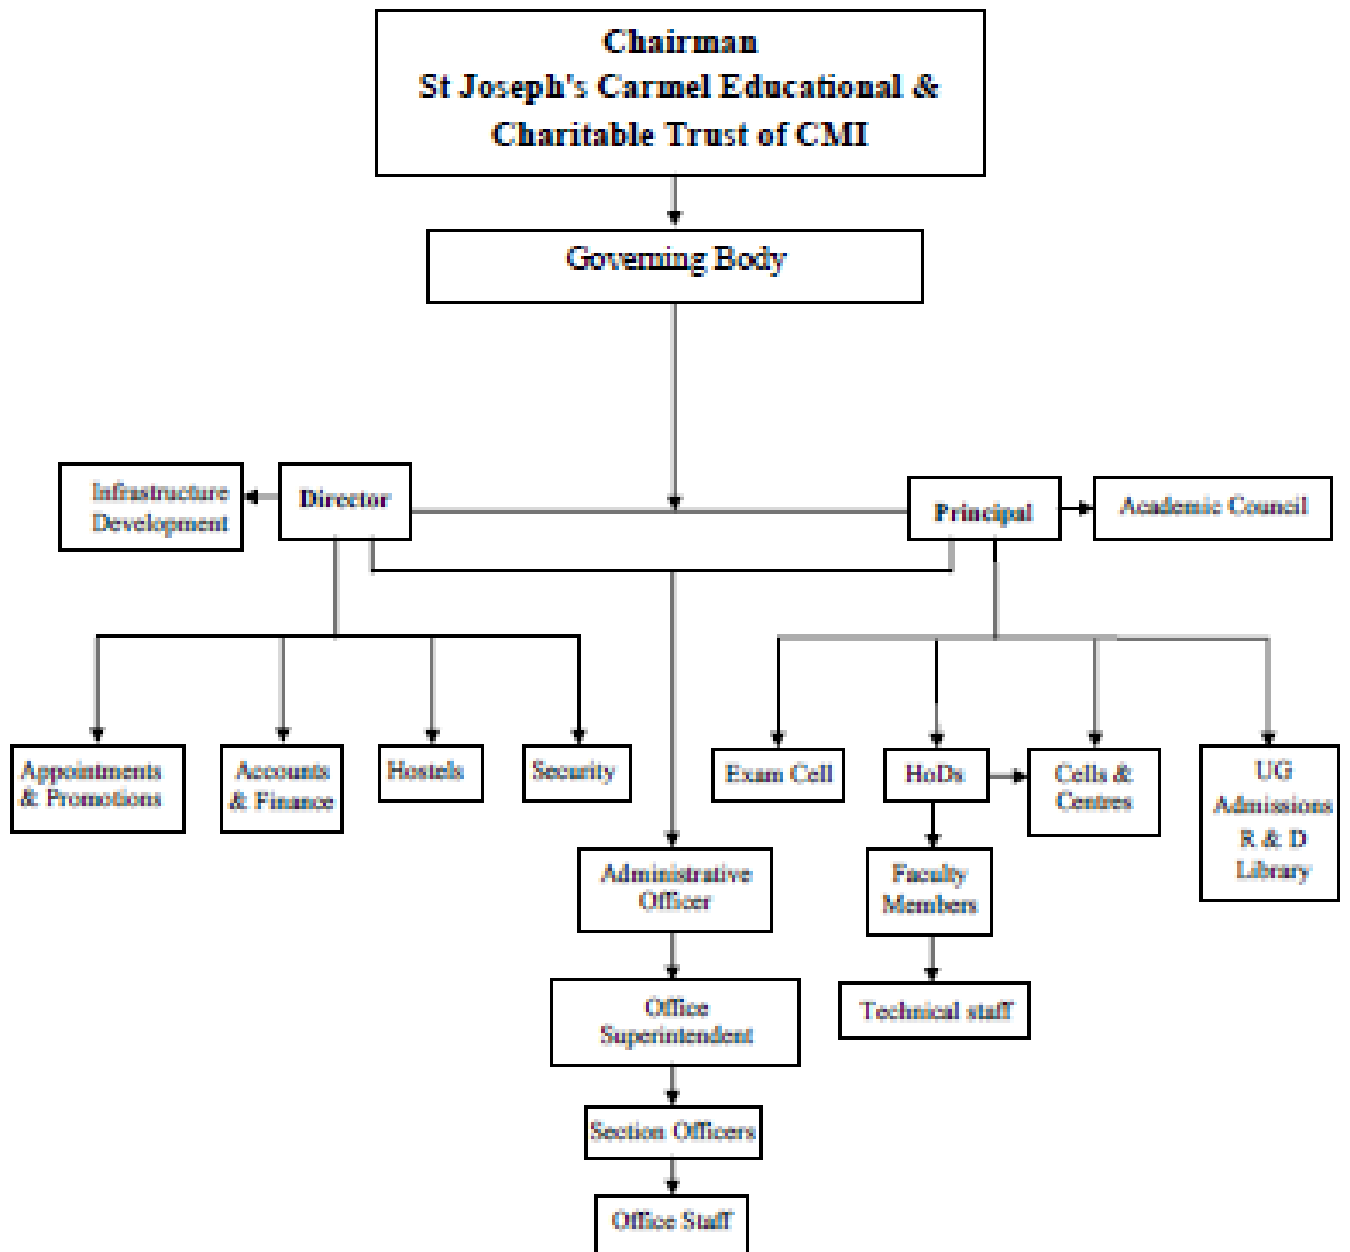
Chairman
St Joseph's Carmel Educational & Charitable Trust of CMI

Governing Body

Infrastructure Development

Director

Principal

Academic Council

Appointments & Promotions

Accounts & Finance

Hostels

Security

Exam Cell

HoDs

Cells & Centres

UG Admissions R & D Library

Administrative Officer

Faculty Members

Office Superintendent

Technical staff

Section Officers

Office Staff